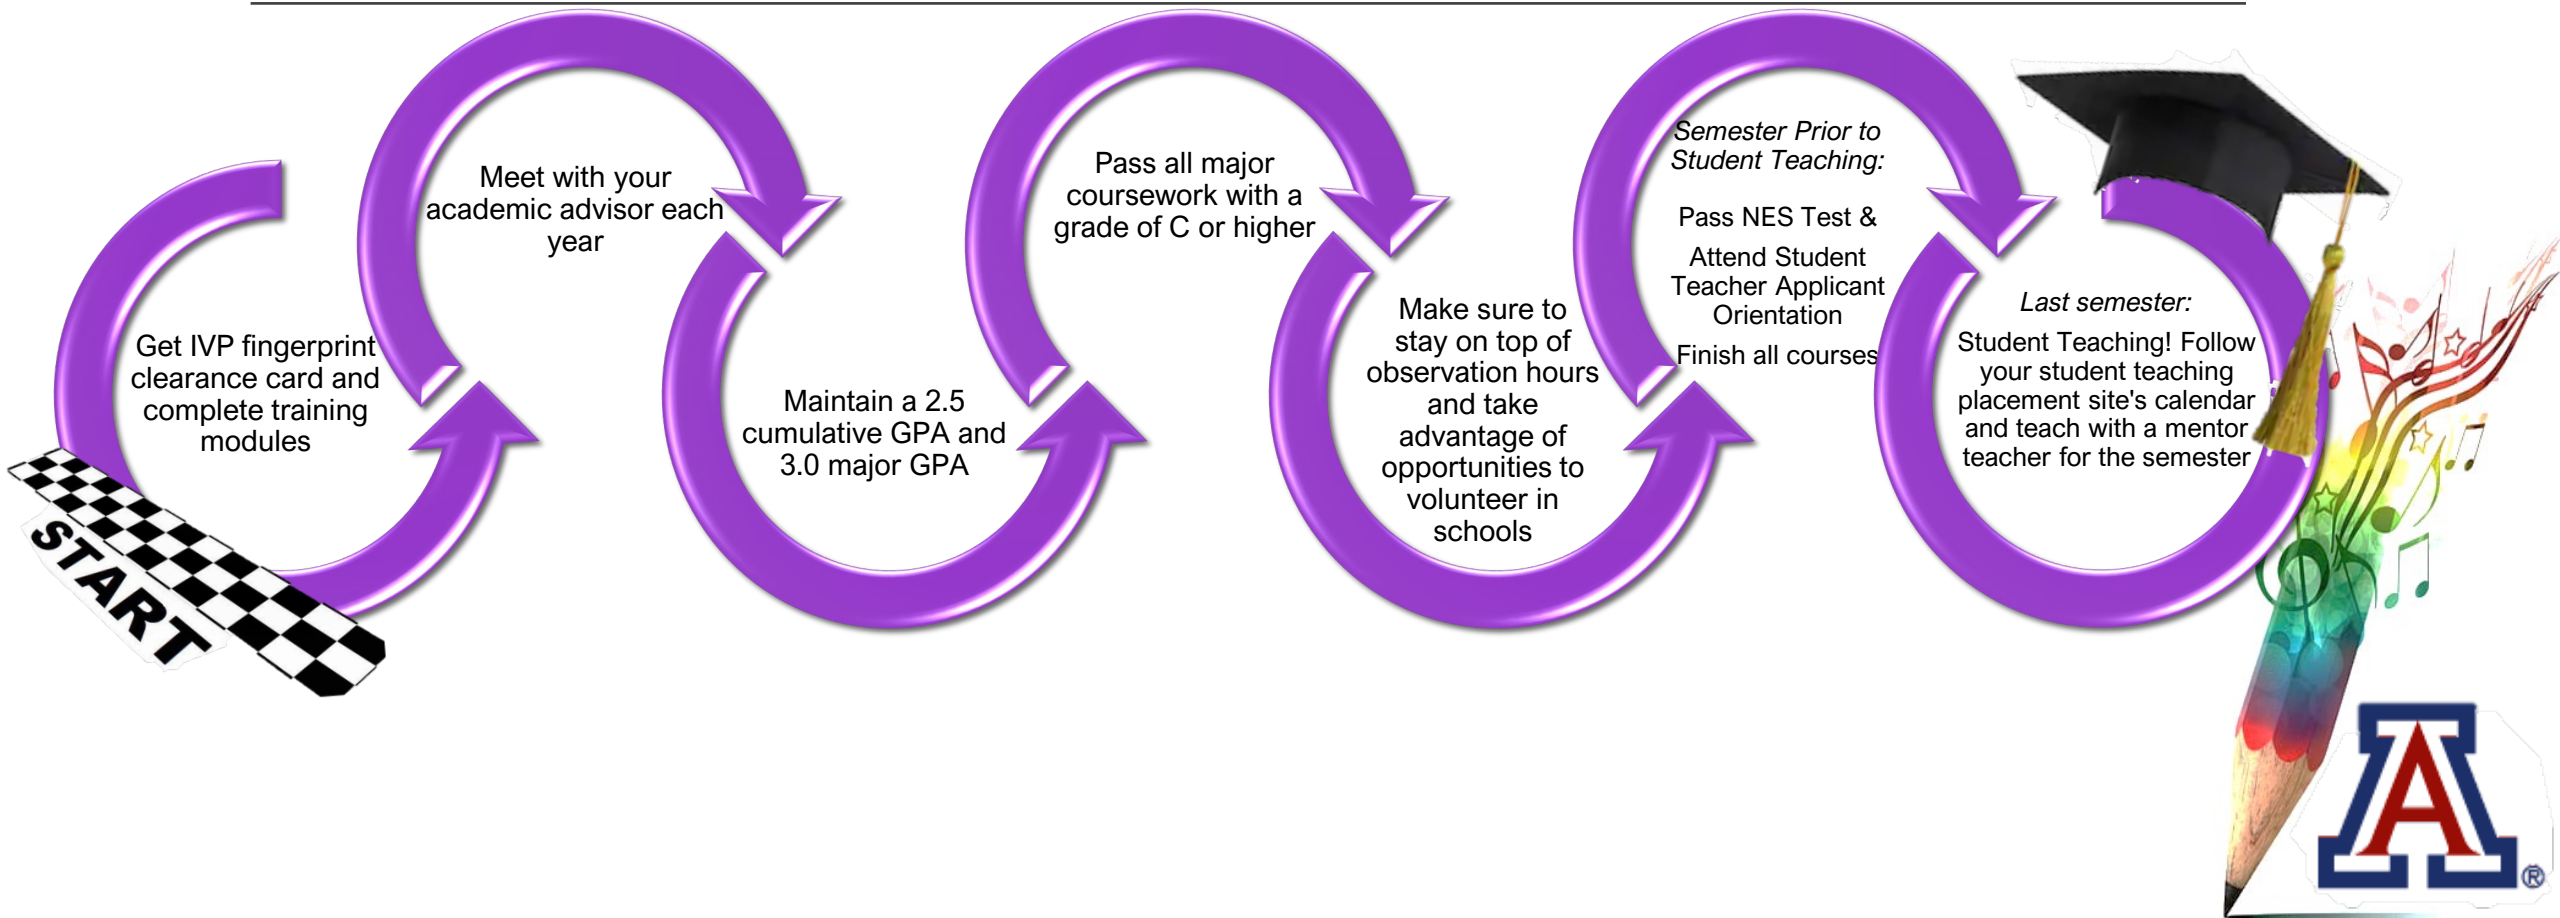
START

Get IVP fingerprint clearance card and complete training modules

Meet with your academic advisor each year

Maintain a 2.5 cumulative GPA and 3.0 major GPA

Pass all major coursework with a grade of C or higher

Make sure to stay on top of observation hours and take advantage of opportunities to volunteer in schools

*Semester Prior to Student Teaching:*

Pass NES Test &

Attend Student Teacher Applicant Orientation

Finish all courses

*Last semester:*

Student Teaching! Follow your student teaching placement site's calendar and teach with a mentor teacher for the semester

A®